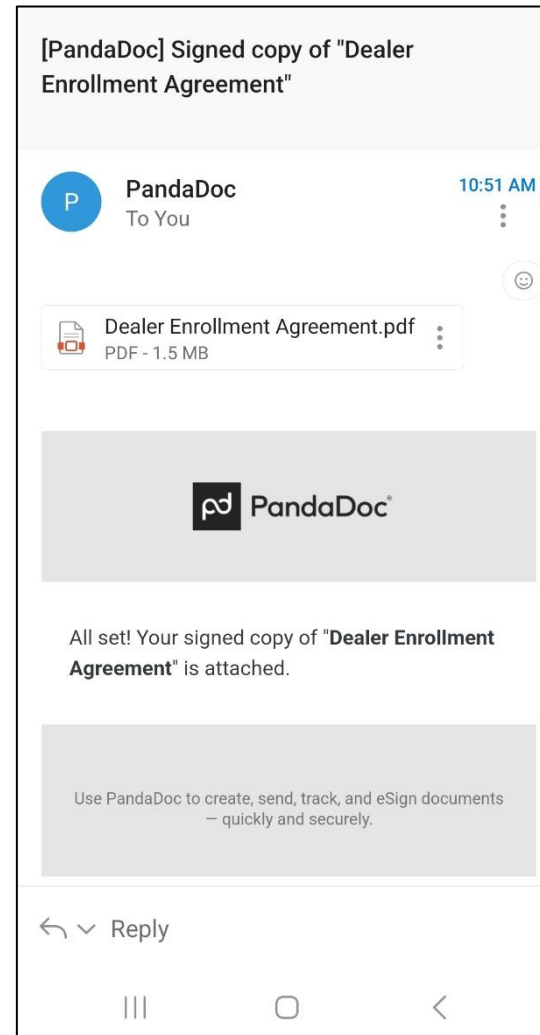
[PandaDoc] Signed copy of "Dealer Enrollment Agreement"

P
PandaDoc
To You
10:51 AM

Dealer Enrollment Agreement.pdf
PDF - 1.5 MB

PandaDoc

All set! Your signed copy of "**Dealer Enrollment Agreement**" is attached.

Use PandaDoc to create, send, track, and eSign documents — quickly and securely.

Reply